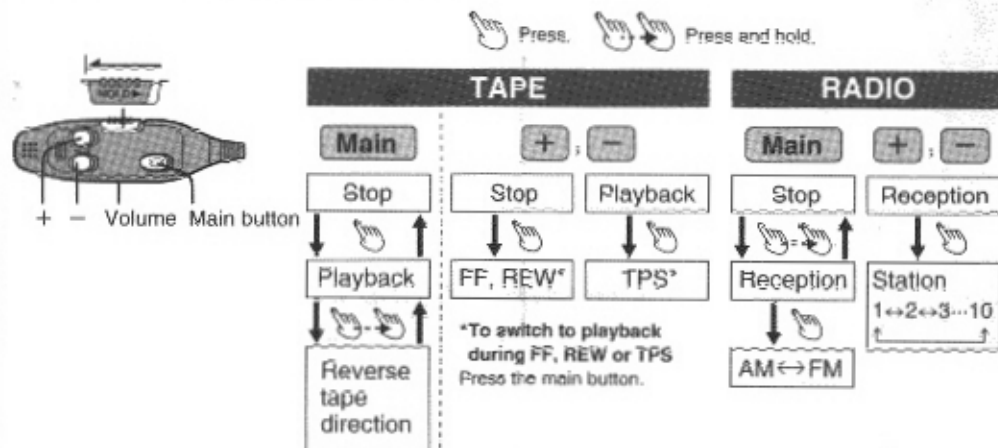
Press. Press and hold.

HOLD

+ − Volume Main button

TAPE

Main

Stop

Playback

Reverse tape direction

+ ; −

Stop

FF, REW*

Playback

TPS*

*To switch to playback during FF, REW or TPS
Press the main button.

RADIO

Main

Stop

Reception

AM↔FM

+ ; −

Reception

Station
1↔2↔3···10